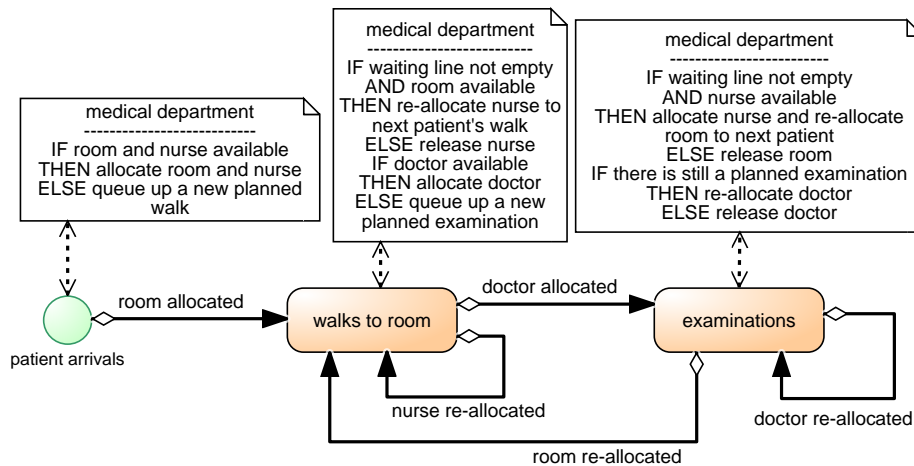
medical department
---------------------------
IF room and nurse available
THEN allocate room and nurse
ELSE queue up a new planned walk

medical department
---------------------------
IF waiting line not empty
AND room available
THEN re-allocate nurse to next patient's walk
ELSE release nurse
IF doctor available
THEN allocate doctor
ELSE queue up a new planned examination

medical department
---------------------------
IF waiting line not empty
AND nurse available
THEN allocate nurse and re-allocate room to next patient
ELSE release room
IF there is still a planned examination
THEN re-allocate doctor
ELSE release doctor

room allocated

patient arrivals

walks to room

doctor allocated

examinations

nurse re-allocated

doctor re-allocated

room re-allocated